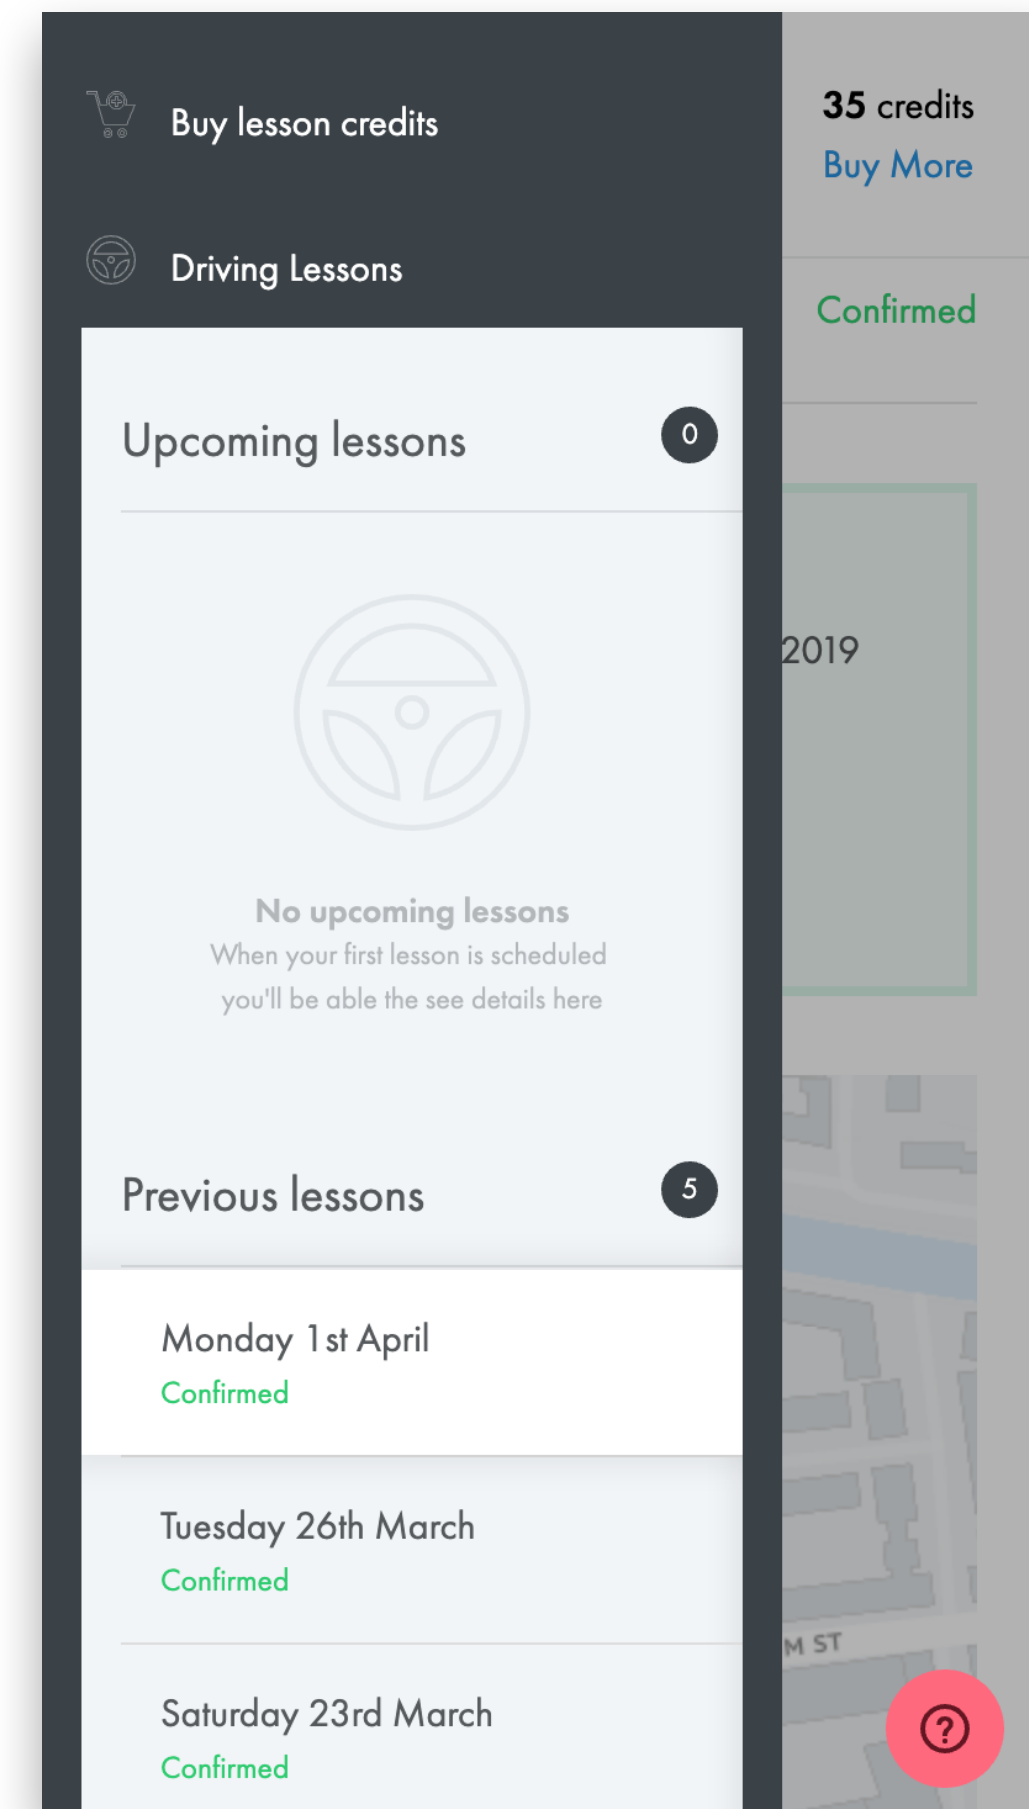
Buy lesson credits

Driving Lessons

35 credits
Buy More

Confirmed

Upcoming lessons 0

2019

No upcoming lessons
When your first lesson is scheduled you'll be able the see details here

Previous lessons 5

Monday 1st April
Confirmed

Tuesday 26th March
Confirmed

M ST

Saturday 23rd March
Confirmed

?